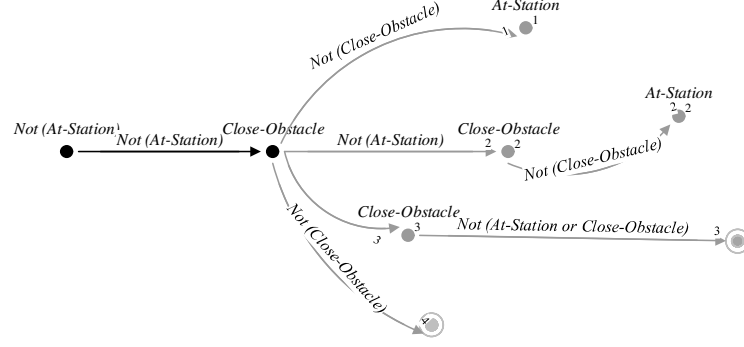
Not (At-Station)$^1$
Not (At-Station)
Close-Obstacle
Not (Close-Obstacle)
1
At-Station
1
Not (At-Station)
2
Close-Obstacle
2
Not (Close-Obstacle)
At-Station
2
2
Close-Obstacle
3
3
Not (At-Station or Close-Obstacle)
3
Not (Close-Obstacle)
4